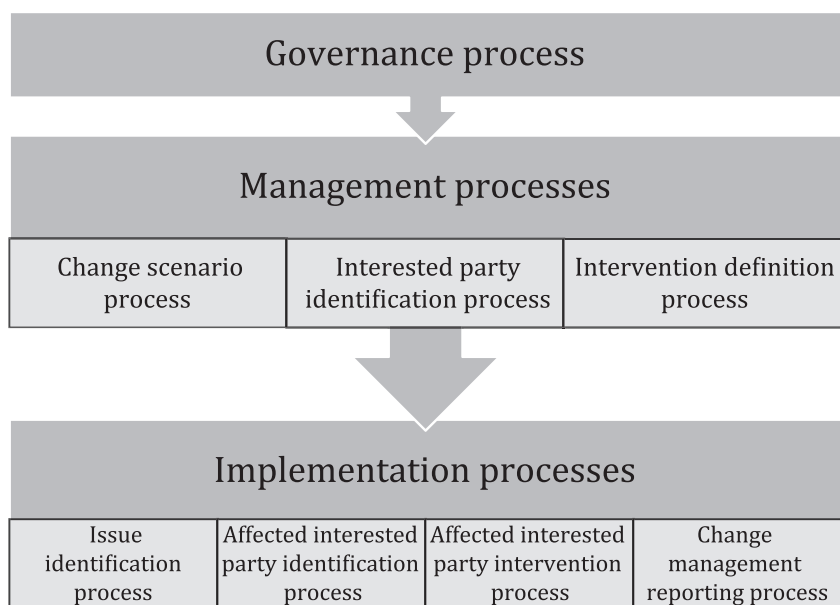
Governance process

Management processes

Change scenario process

Interested party identification process

Intervention definition process

Implementation processes

Issue identification process

Affected interested party identification process

Affected interested party intervention process

Change management reporting process